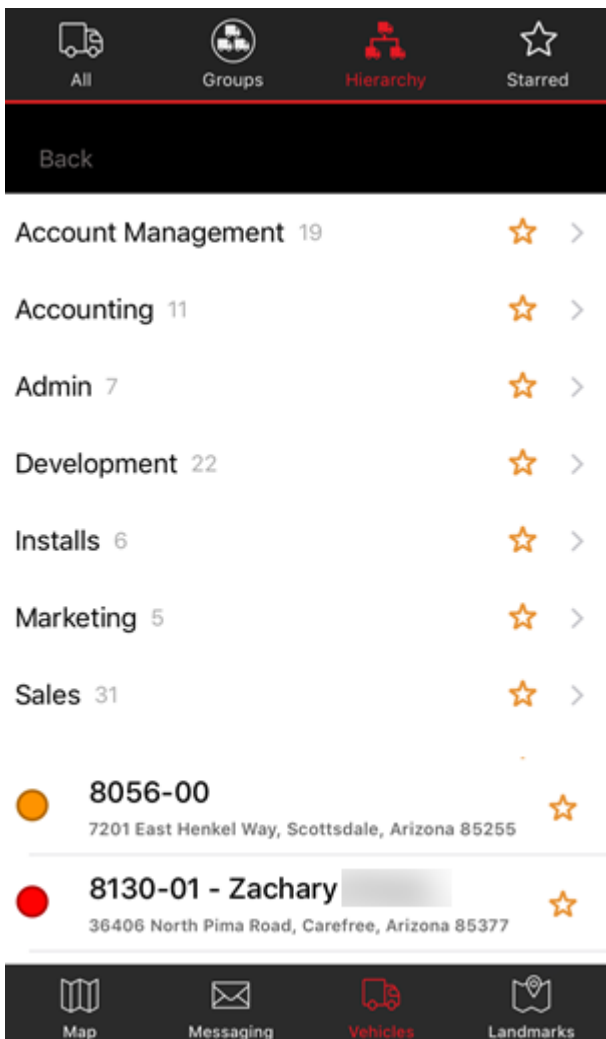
All
Groups
Hierarchy
Starred

Back

Account Management 19

Accounting 11

Admin 7

Development 22

Installs 6

Marketing 5

Sales 31

8056-00
7201 East Henkel Way, Scottsdale, Arizona 85255

8130-01 - Zachary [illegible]
36406 North Pima Road, Carefree, Arizona 85377

Map
Messaging
Vehicles
Landmarks